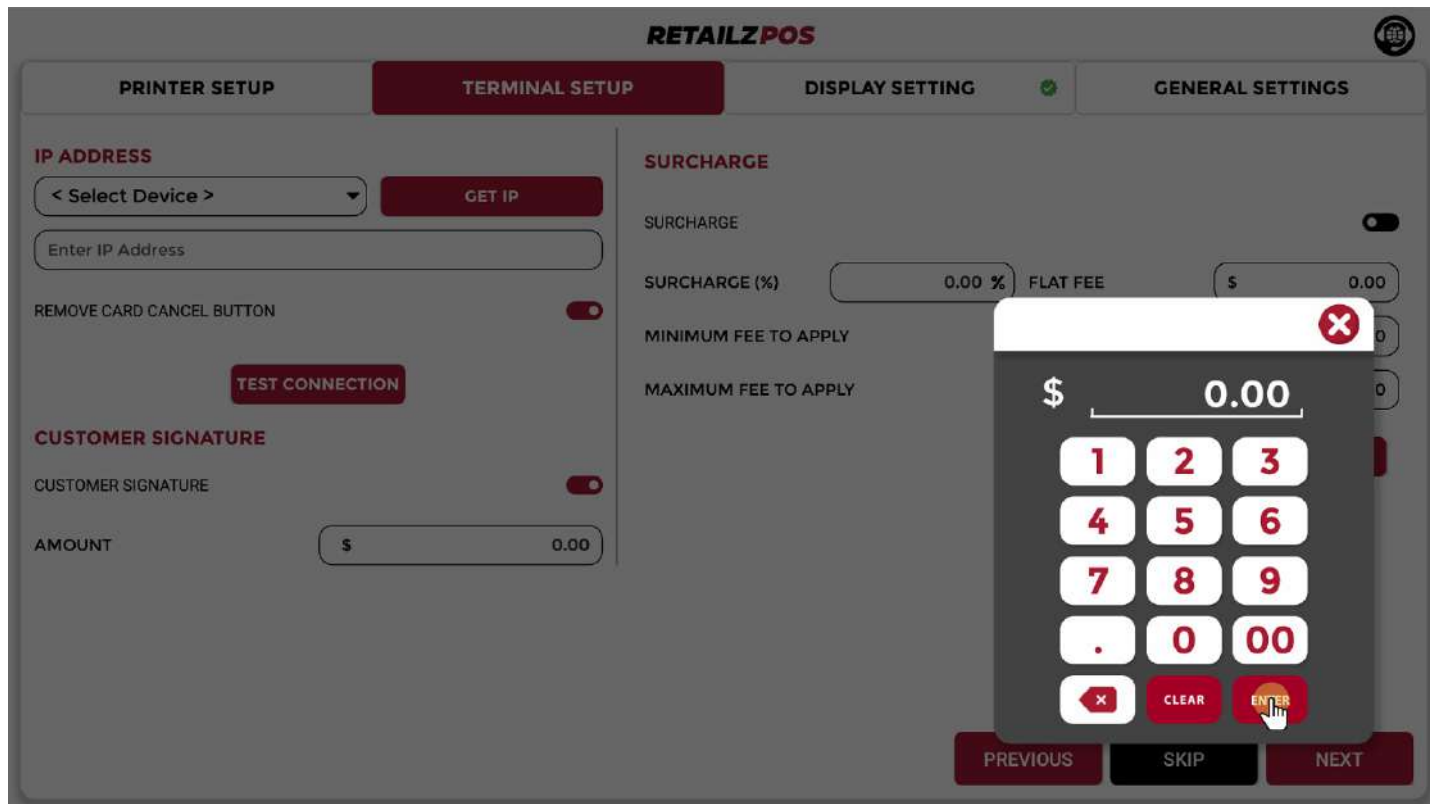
RETAILZPOS

PRINTER SETUP | TERMINAL SETUP | DISPLAY SETTING | GENERAL SETTINGS

IP ADDRESS

< Select Device >

GET IP

Enter IP Address

REMOVE CARD CANCEL BUTTON

TEST CONNECTION

CUSTOMER SIGNATURE

CUSTOMER SIGNATURE

AMOUNT $ 0.00

SURCHARGE

SURCHARGE

SURCHARGE (%) 0.00 %

FLAT FEE $ 0.00

MINIMUM FEE TO APPLY

MAXIMUM FEE TO APPLY

$ 0.00

1 2 3
4 5 6
7 8 9
. 0 00

CLEAR ENTER

PREVIOUS SKIP NEXT